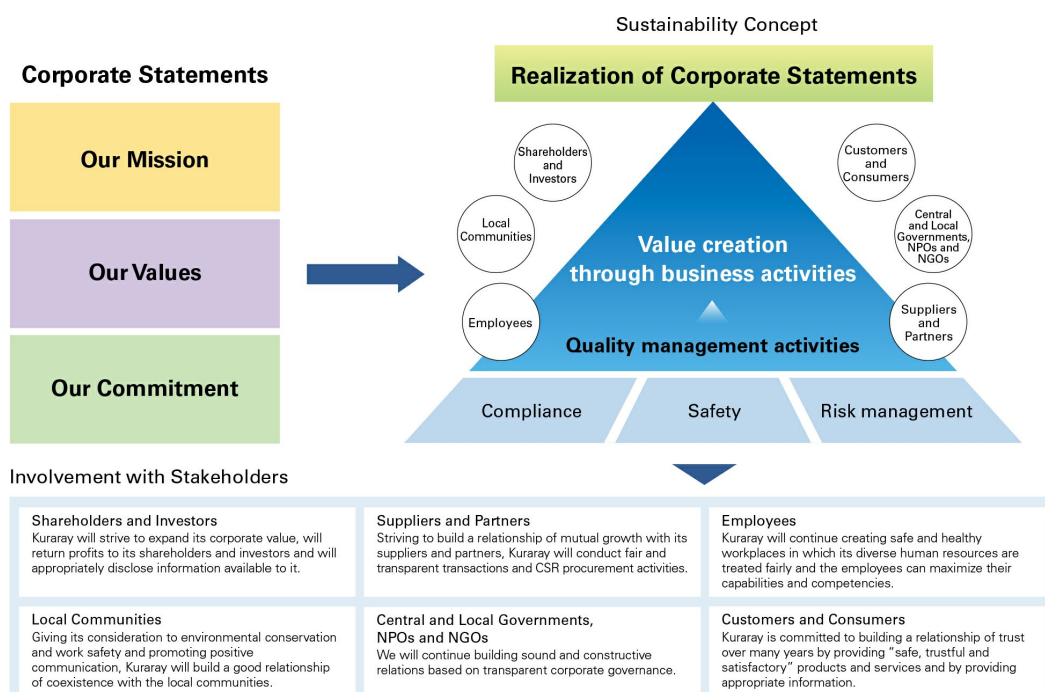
Corporate Statements

Our Mission

Our Values

Our Commitment

Sustainability Concept

Realization of Corporate Statements

Shareholders and Investors

Local Communities

Employees

Customers and Consumers

Central and Local Governments, NPOs and NGOs

Suppliers and Partners

Value creation through business activities

Quality management activities

Compliance

Safety

Risk management

Involvement with Stakeholders

Shareholders and Investors
Kuraray will strive to expand its corporate value, will return profits to its shareholders and investors and will appropriately disclose information available to it.

Suppliers and Partners
Striving to build a relationship of mutual growth with its suppliers and partners, Kuraray will conduct fair and transparent transactions and CSR procurement activities.

Employees
Kuraray will continue creating safe and healthy workplaces in which its diverse human resources are treated fairly and the employees can maximize their capabilities and competencies.

Local Communities
Giving its consideration to environmental conservation and work safety and promoting positive communication, Kuraray will build a good relationship of coexistence with the local communities.

Central and Local Governments, NPOs and NGOs
We will continue building sound and constructive relations based on transparent corporate governance.

Customers and Consumers
Kuraray is committed to building a relationship of trust over many years by providing "safe, trustful and satisfactory" products and services and by providing appropriate information.